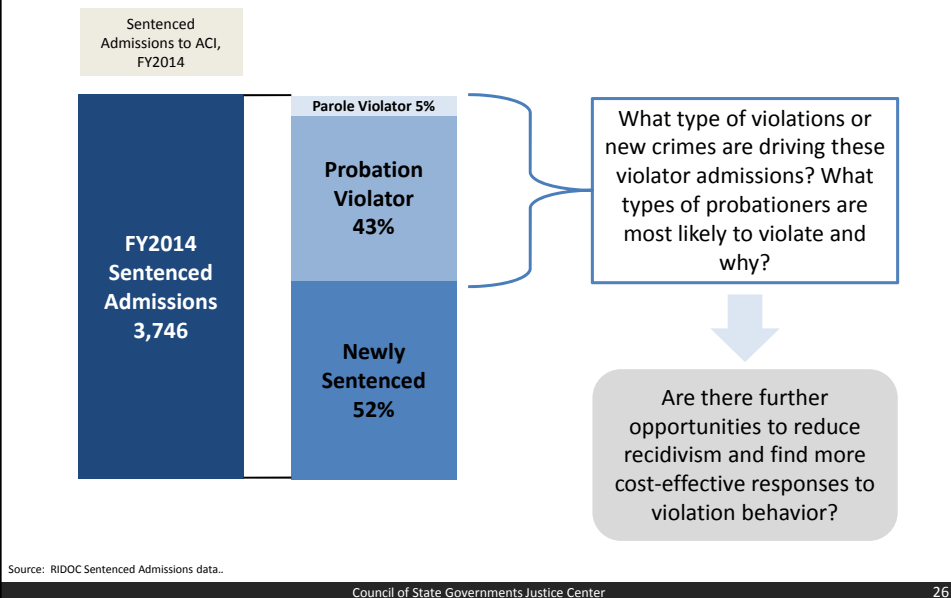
Sentenced Admissions to ACI, FY2014

FY2014 Sentenced Admissions 3,746

Parole Violator 5%

Probation Violator 43%

Newly Sentenced 52%

What type of violations or new crimes are driving these violator admissions? What types of probationers are most likely to violate and why?

Are there further opportunities to reduce recidivism and find more cost-effective responses to violation behavior?

Source: RIDOC Sentenced Admissions data..

Council of State Governments Justice Center

26